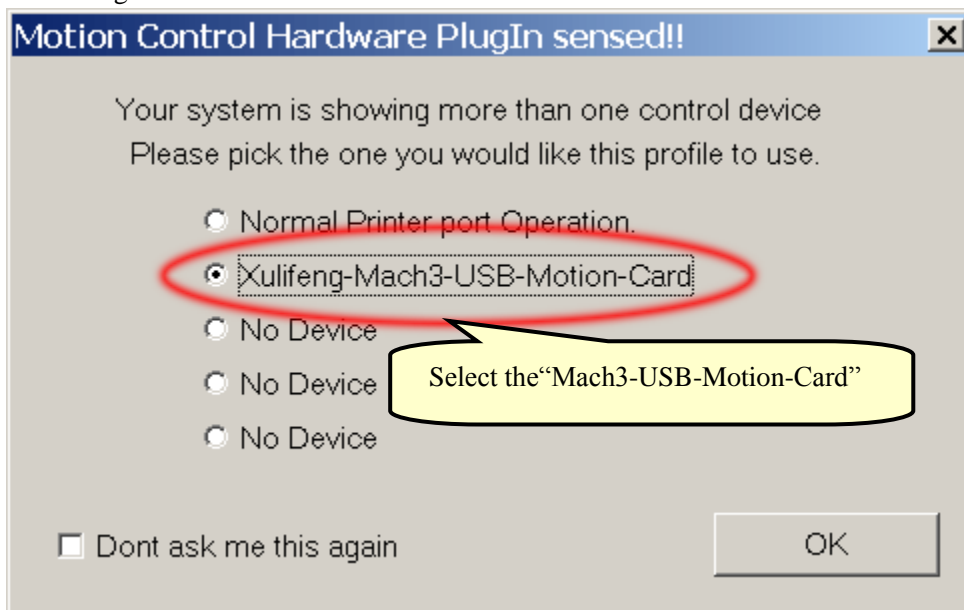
Motion Control Hardware PlugIn sensed!!

Your system is showing more than one control device
Please pick the one you would like this profile to use.

Normal Printer port Operation.
Xulifeng-Mach3-USB-Motion-Card
No Device
No Device
No Device

Select the"Mach3-USB-Motion-Card"

Dont ask me this again

OK